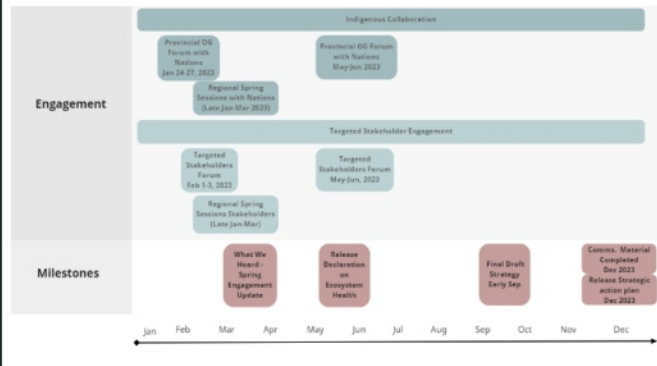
Engagement

Indigenous Collaboration

Provincial OG Forum with Nations Jan 24-27, 2023

Provincial OG Forum with Nations May-Jun 2023

Regional Spring Sessions with Nations (Late Jan-Mar 2023)

Targeted Stakeholder Engagement

Targeted Stakeholders Forum Feb 1-3, 2023

Targeted Stakeholders Forum May-Jun, 2023

Regional Spring Sessions Stakeholders (Late Jan-Mar)

Milestones

What We Heard - Spring Engagement Update

Release Declaration on Ecosystem Health

Final Draft Strategy Early Sep

Comms. Material Completed Dec 2023

Release Strategic action plan Dec 2023

Jan Feb Mar Apr May Jun Jul Aug Sep Oct Nov Dec